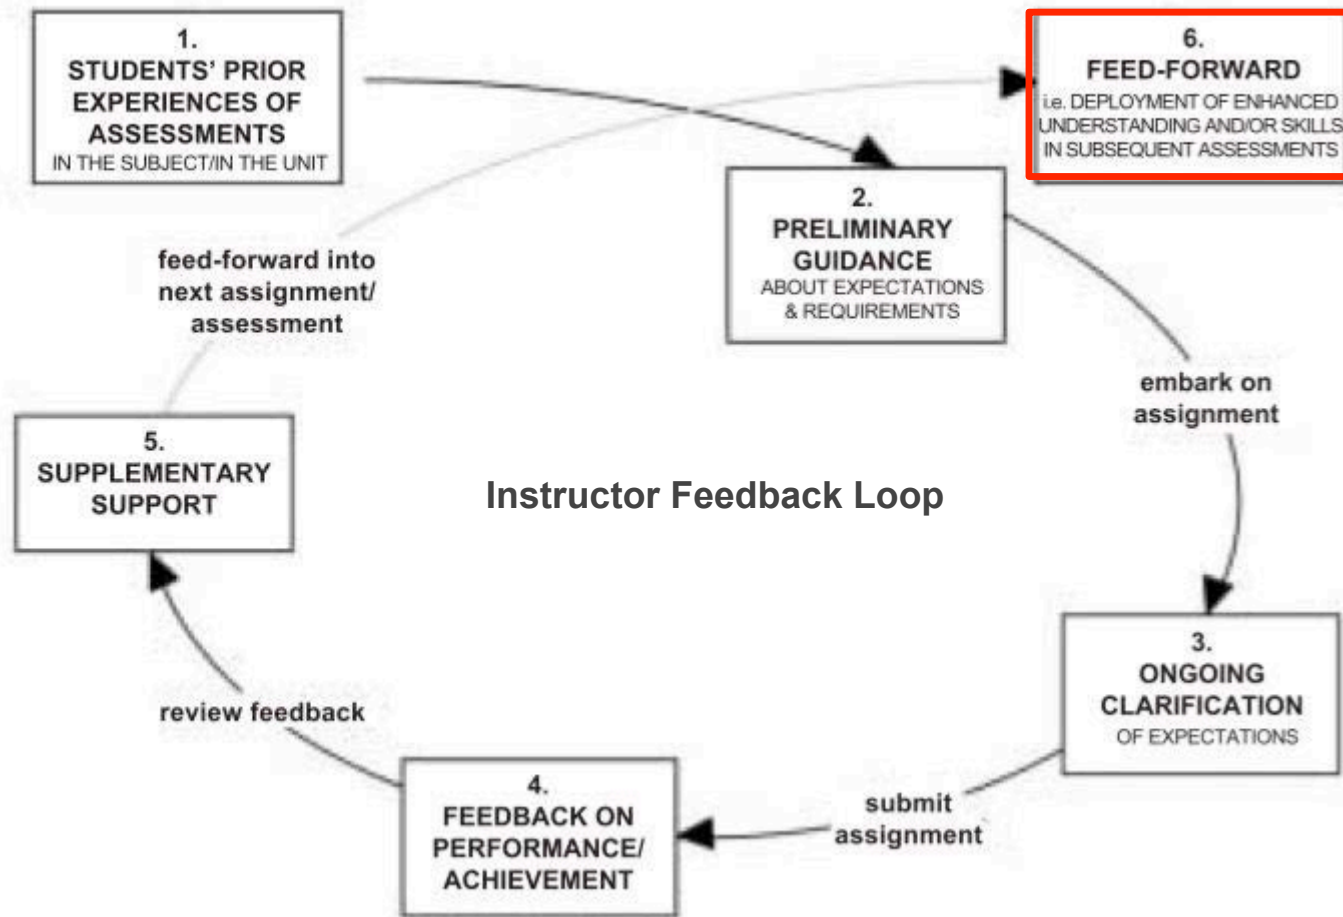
1.
STUDENTS' PRIOR EXPERIENCES OF ASSESSMENTS
IN THE SUBJECT/IN THE UNIT

6.
FEED-FORWARD
i.e. DEPLOYMENT OF ENHANCED UNDERSTANDING AND/OR SKILLS IN SUBSEQUENT ASSESSMENTS

2.
PRELIMINARY GUIDANCE
ABOUT EXPECTATIONS & REQUIREMENTS

feed-forward into next assignment/ assessment

embark on assignment

5.
SUPPLEMENTARY SUPPORT

Instructor Feedback Loop

3.
ONGOING CLARIFICATION
OF EXPECTATIONS

review feedback

4.
FEEDBACK ON PERFORMANCE/ ACHIEVEMENT

submit assignment